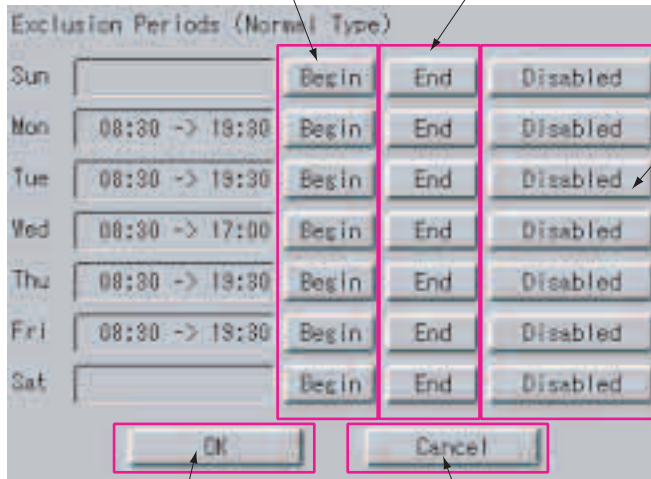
Exclusion Periods (Normal Type)

| | | | | |
|---|---|---|---|---|
| Sun | | Begin | End | Disabled |
| Mon | 08:30 -> 19:30 | Begin | End | Disabled |
| Tue | 08:30 -> 19:30 | Begin | End | Disabled |
| Wed | 08:30 -> 17:00 | Begin | End | Disabled |
| Thu | 08:30 -> 19:30 | Begin | End | Disabled |
| Fri | 08:30 -> 19:30 | Begin | End | Disabled |
| Sat | | Begin | End | Disabled |

OK

Cancel